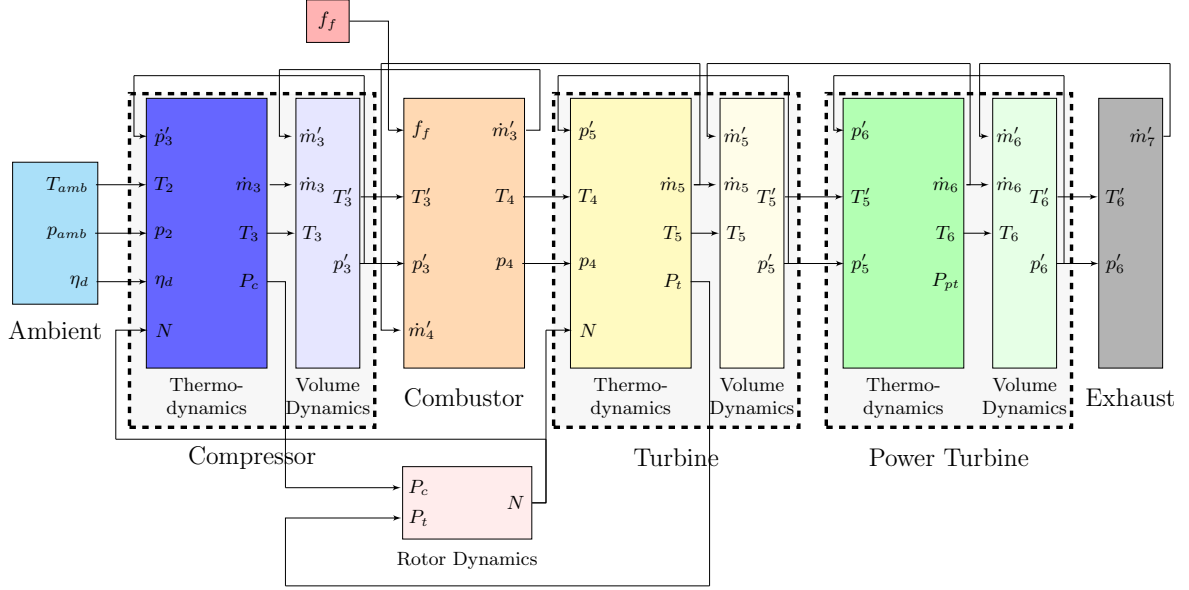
$f_f$

$T_{amb}$
$p_{amb}$
$\eta_d$
Ambient

$\dot{p}_3'$
$T_2$
$p_2$
$\eta_d$
$N$
$\dot{m}_3$
$T_3$
$P_c$
Thermo-dynamics

$\dot{m}_3'$
$\dot{m}_3$
$T_3$
$T_3'$
$p_3'$
Volume Dynamics

Compressor

$f_f$
$T_3'$
$p_3'$
$\dot{m}_4'$
$\dot{m}_3'$
$T_4$
$p_4$
Combustor

$p_5'$
$T_4$
$p_4$
$N$
$\dot{m}_5$
$T_5$
$P_t$
Thermo-dynamics

$\dot{m}_5'$
$\dot{m}_5$
$T_5$
$T_5'$
$p_5'$
Volume Dynamics

Turbine

$p_6'$
$T_5'$
$p_5'$
$\dot{m}_6$
$T_6$
$P_{pt}$
Thermo-dynamics

$\dot{m}_6'$
$\dot{m}_6$
$T_6$
$T_6'$
$p_6'$
Volume Dynamics

Power Turbine

$\dot{m}_7'$
$T_6'$
$p_6'$
Exhaust

$P_c$
$P_t$
$N$
Rotor Dynamics